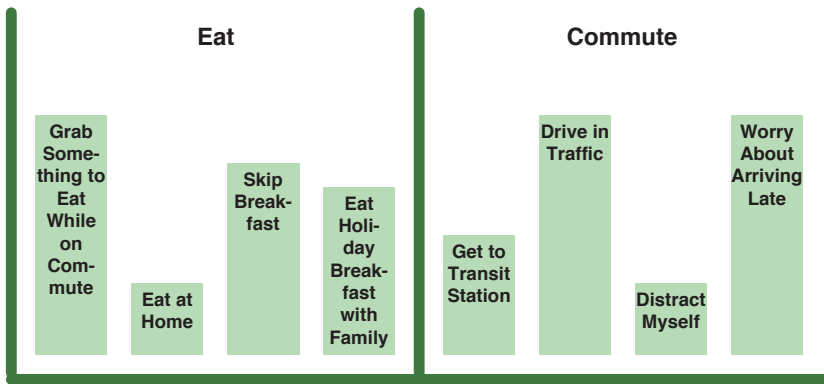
Eat

Grab Something to Eat While on Commute

Eat at Home

Skip Breakfast

Eat Holiday Breakfast with Family

Commute

Get to Transit Station

Drive in Traffic

Distract Myself

Worry About Arriving Late